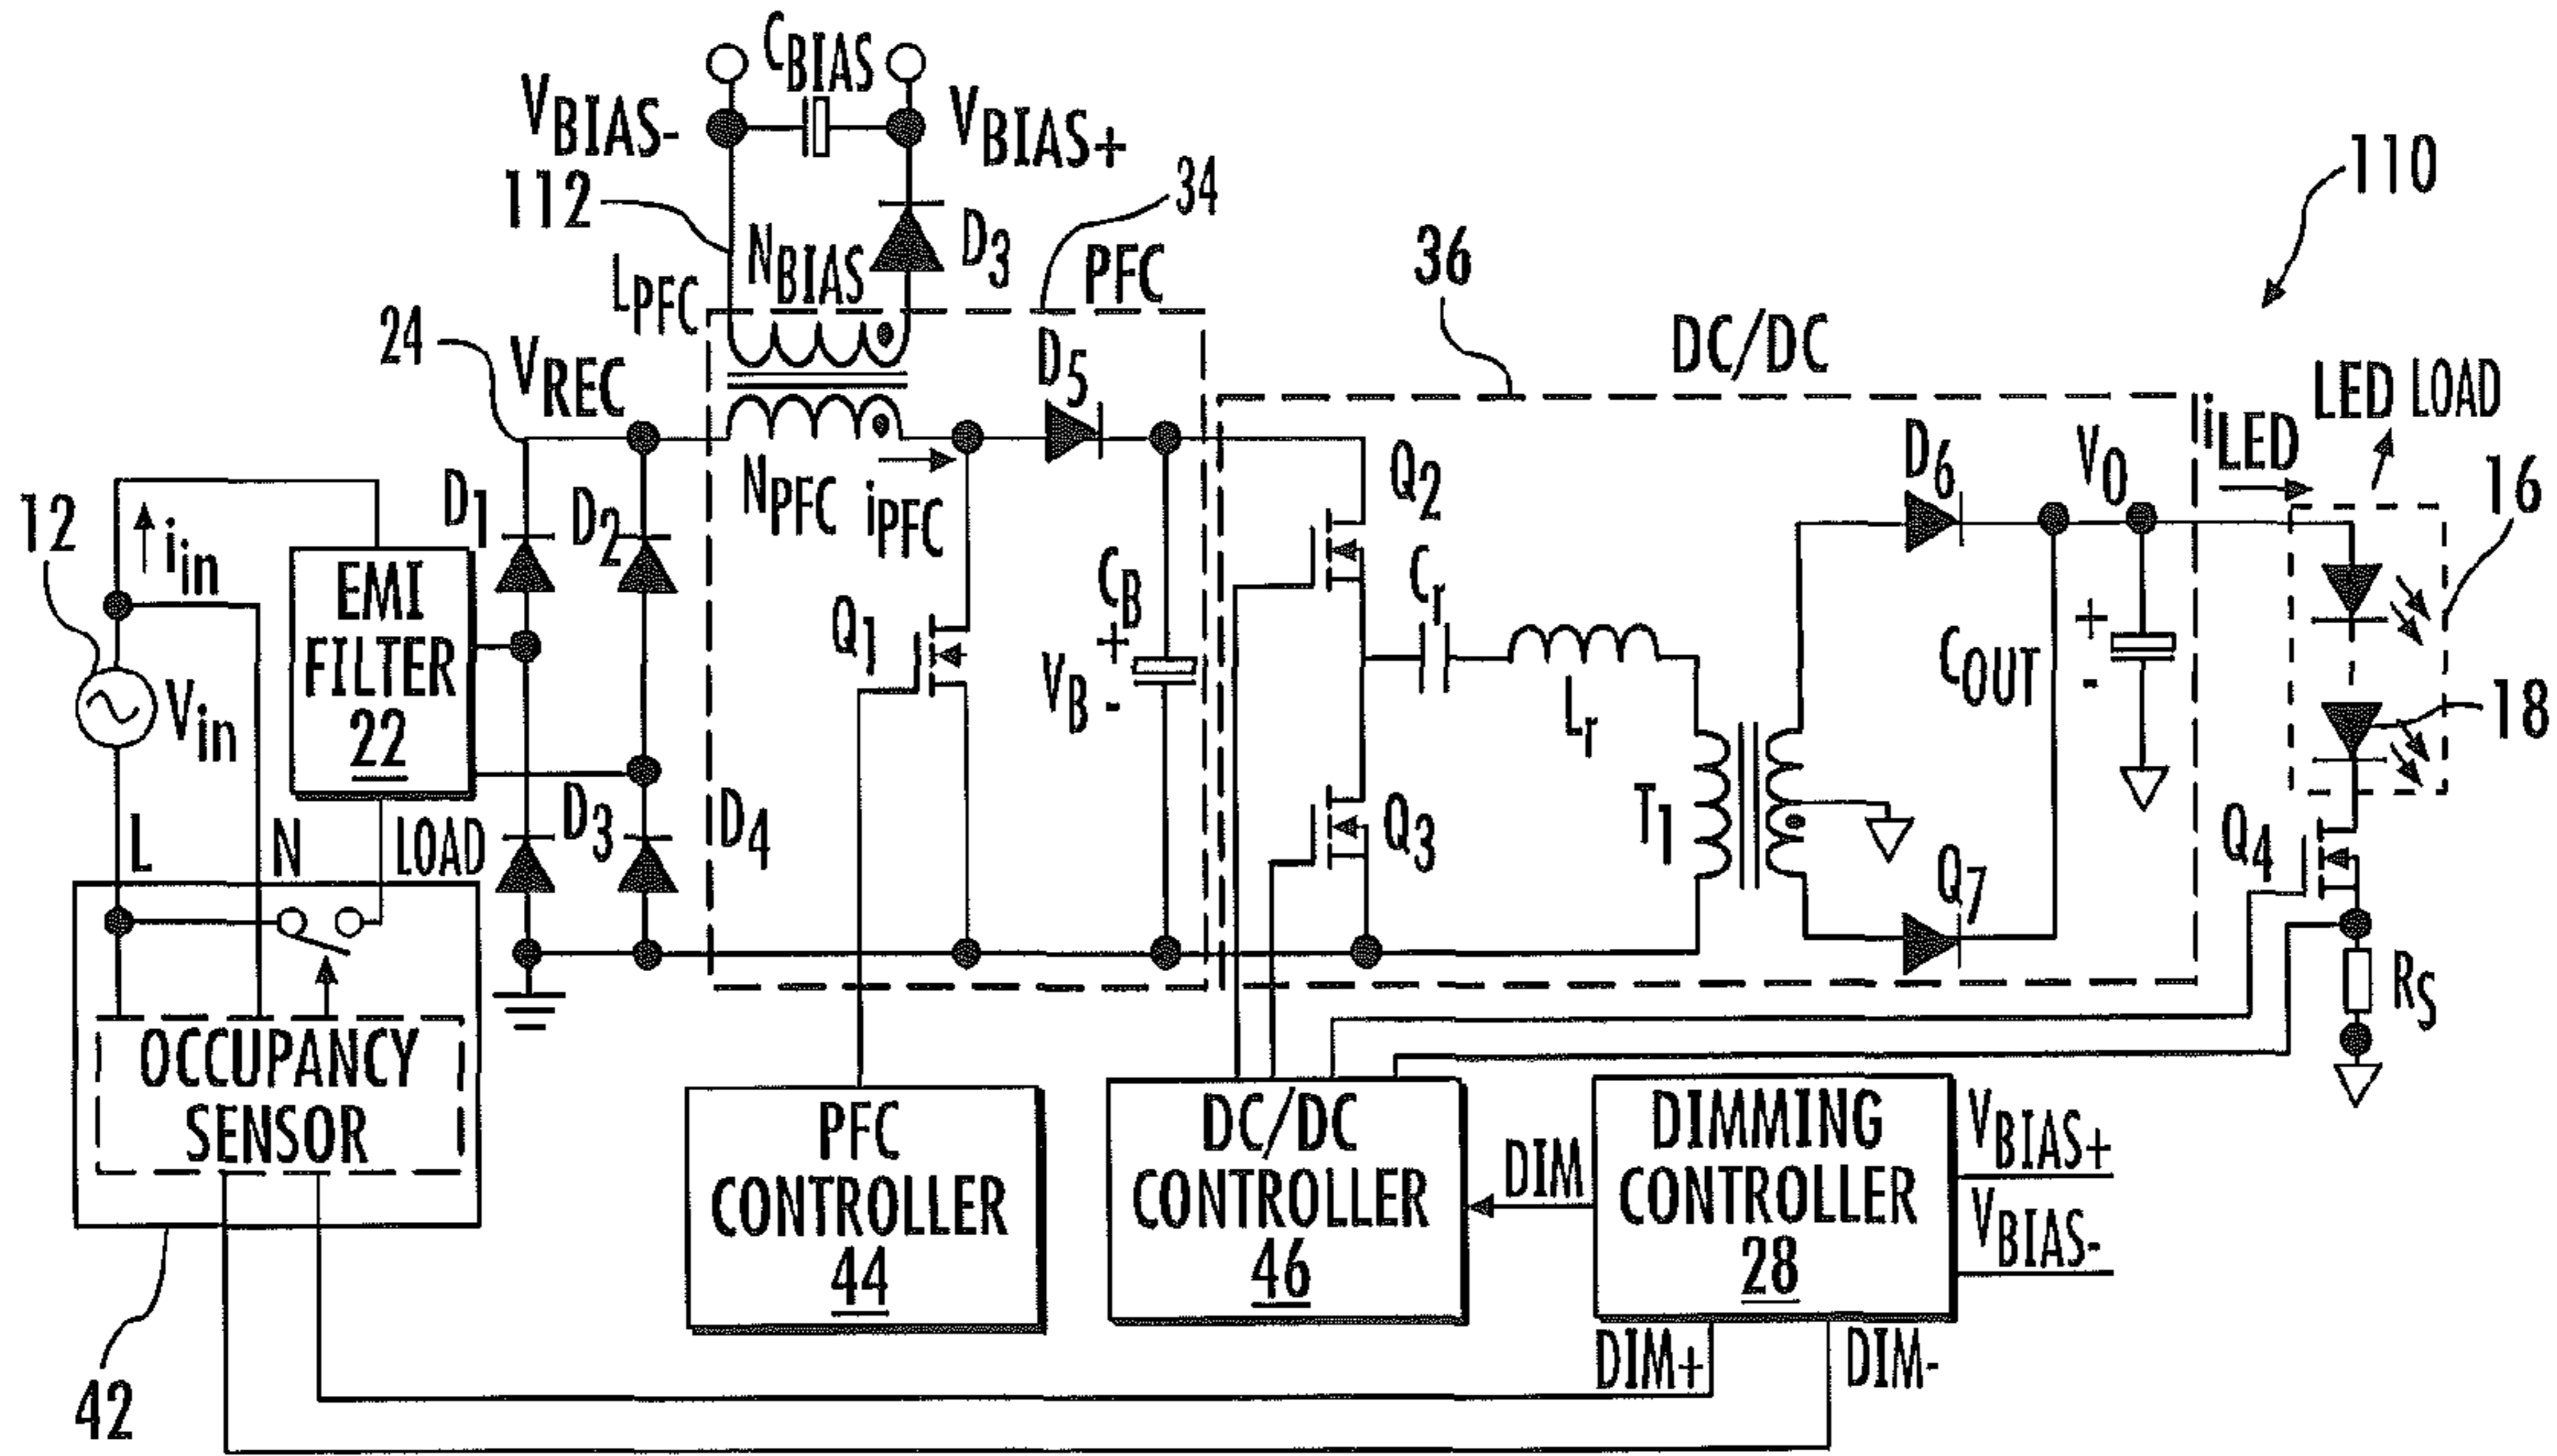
$C_{BIAS}$

$V_{BIAS-}$

$V_{BIAS+}$

112

$N_{BIAS}$

$D_3$

34

PFC

110

$L_{PFC}$

36

DC/DC

24

$V_{REC}$

$D_5$

LED LOAD

$i_{LED}$

$D_6$

$V_O$

16

12

$i_{in}$

$i_{in}$

$D_1$

$D_2$

$N_{PFC}$

$i_{PFC}$

$Q_2$

EMI FILTER 22

$C_B$

$C_r$

$Q_1$

+

$V_B$

-

$C_{OUT}$

+

-

$V_{in}$

$L_r$

18

$T_1$

L

N

LOAD

$D_3$

$D_4$

$Q_3$

$Q_4$

$Q_7$

$R_S$

OCCUPANCY SENSOR

PFC CONTROLLER 44

DC/DC CONTROLLER 46

DIM

DIMMING CONTROLLER 28

$V_{BIAS+}$

$V_{BIAS-}$

42

DIM+

DIM-